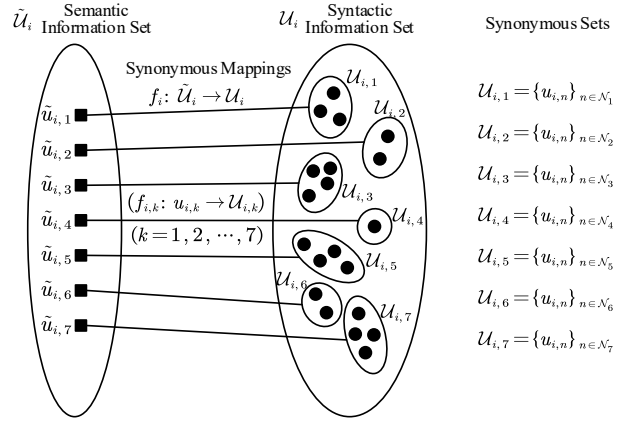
$\tilde{\mathcal{U}}_i$ Semantic Information Set

$\mathcal{U}_i$ Syntactic Information Set

Synonymous Sets

Synonymous Mappings

$f_i: \tilde{\mathcal{U}}_i \to \mathcal{U}_i$

$\tilde{u}_{i,1}$

$\tilde{u}_{i,2}$

$\tilde{u}_{i,3}$

$\tilde{u}_{i,4}$

$\tilde{u}_{i,5}$

$\tilde{u}_{i,6}$

$\tilde{u}_{i,7}$

$(f_{i,k}: u_{i,k} \to \mathcal{U}_{i,k})$

$(k=1,2,\cdots,7)$

$\mathcal{U}_{i,1}$

$\mathcal{U}_{i,2}$

$\mathcal{U}_{i,3}$

$\mathcal{U}_{i,4}$

$\mathcal{U}_{i,5}$

$\mathcal{U}_{i,6}$

$\mathcal{U}_{i,7}$

$\mathcal{U}_{i,1}=\{u_{i,n}\}_{n\in\mathcal{N}_1}$

$\mathcal{U}_{i,2}=\{u_{i,n}\}_{n\in\mathcal{N}_2}$

$\mathcal{U}_{i,3}=\{u_{i,n}\}_{n\in\mathcal{N}_3}$

$\mathcal{U}_{i,4}=\{u_{i,n}\}_{n\in\mathcal{N}_4}$

$\mathcal{U}_{i,5}=\{u_{i,n}\}_{n\in\mathcal{N}_5}$

$\mathcal{U}_{i,6}=\{u_{i,n}\}_{n\in\mathcal{N}_6}$

$\mathcal{U}_{i,7}=\{u_{i,n}\}_{n\in\mathcal{N}_7}$